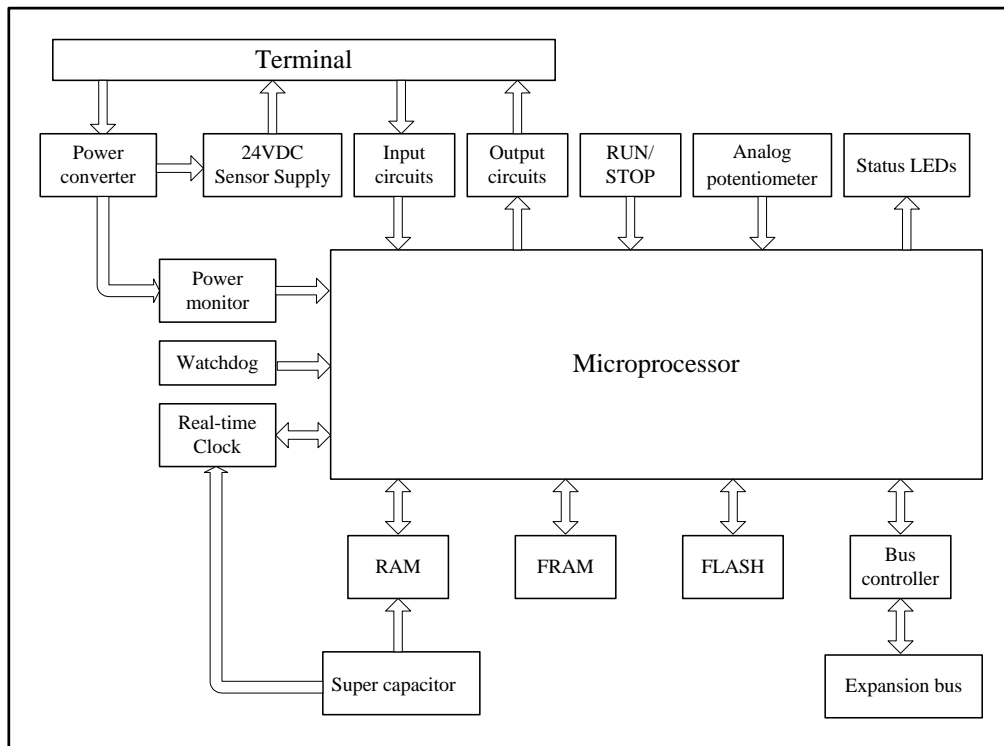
Terminal

Power converter

24VDC Sensor Supply

Input circuits

Output circuits

RUN/ STOP

Analog potentiometer

Status LEDs

Power monitor

Watchdog

Real-time Clock

Microprocessor

RAM

FRAM

FLASH

Bus controller

Super capacitor

Expansion bus